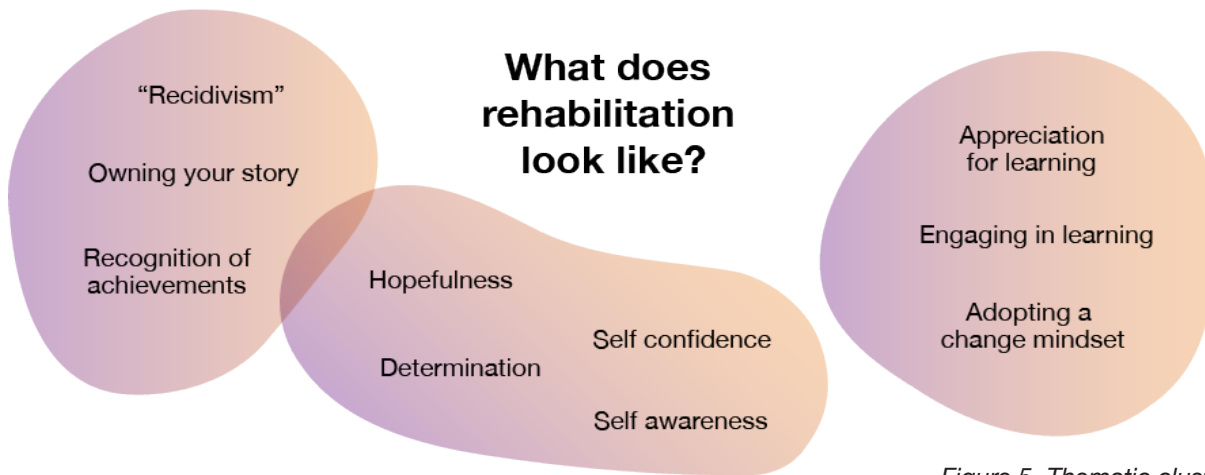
What does rehabilitation look like?

“Recidivism”

Owning your story

Recognition of achievements

Hopefulness

Self confidence

Determination

Self awareness

Appreciation for learning

Engaging in learning

Adopting a change mindset

Figure 5. Thematic clus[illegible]